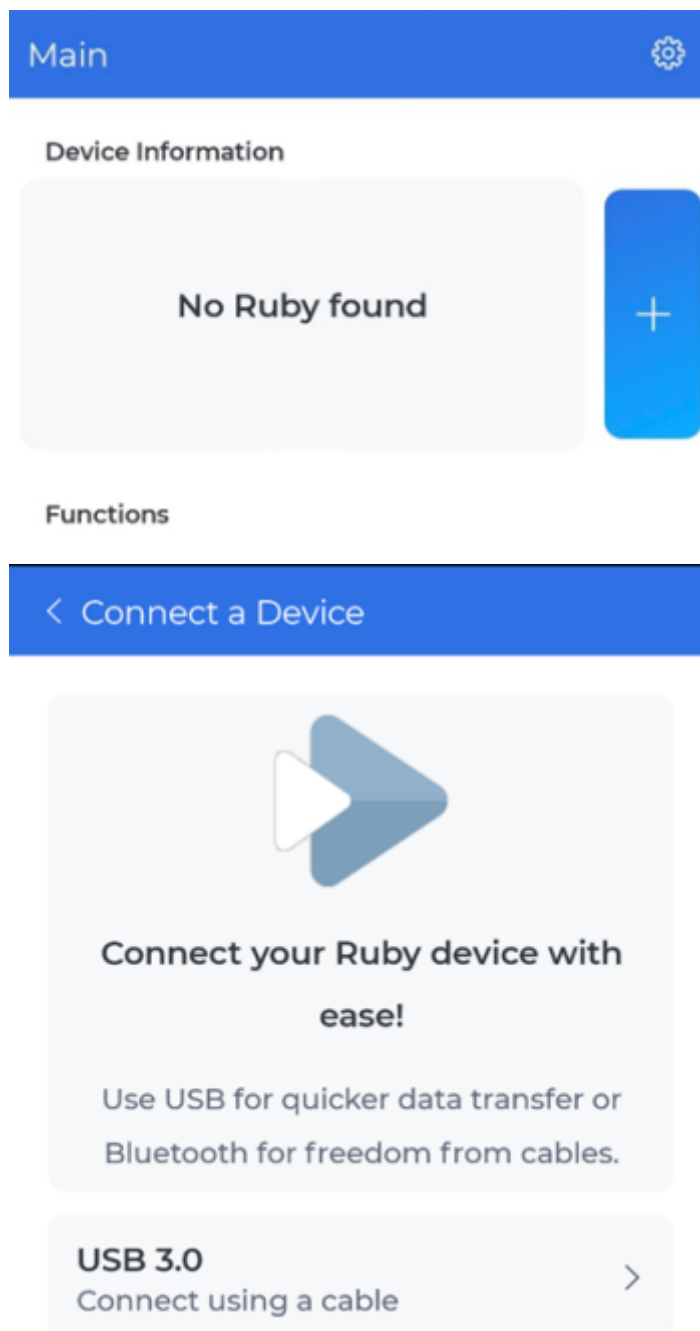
Main

Device Information

No Ruby found

+

Functions

< Connect a Device

Connect your Ruby device with ease!

Use USB for quicker data transfer or Bluetooth for freedom from cables.

USB 3.0
Connect using a cable

>